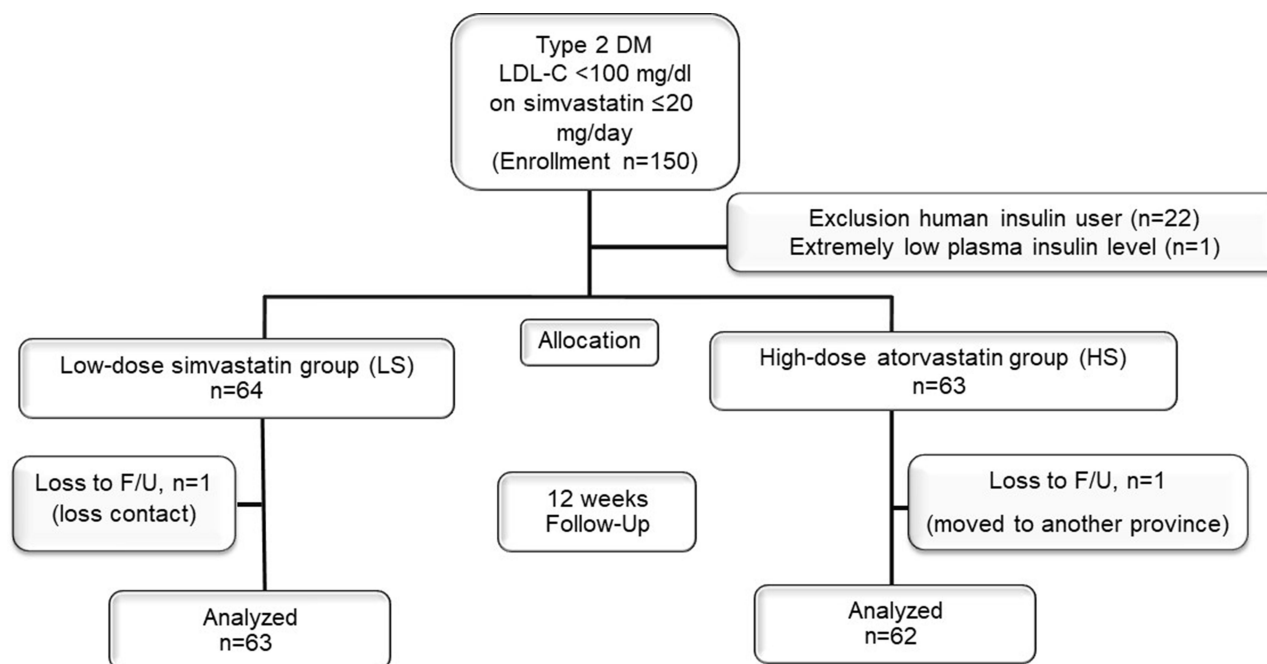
Type 2 DM
LDL-C <100 mg/dl
on simvastatin ≤20 mg/day
(Enrollment n=150)

Exclusion human insulin user (n=22)
Extremely low plasma insulin level (n=1)

Low-dose simvastatin group (LS)
n=64

Allocation

High-dose atorvastatin group (HS)
n=63

Loss to F/U, n=1
(loss contact)

12 weeks
Follow-Up

Loss to F/U, n=1
(moved to another province)

Analyzed
n=63

Analyzed
n=62